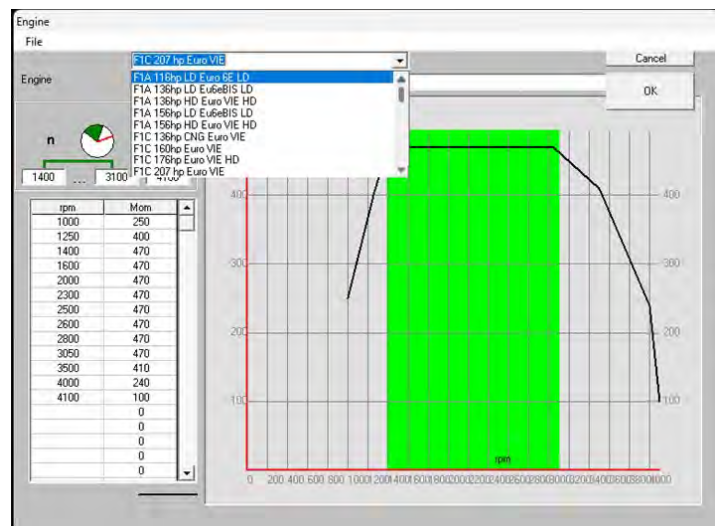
Engine

File

Engine

F1C 207 hp Euro VIE

F1A 116hp LD Euro 6E LD
F1A 136hp LD Eu6eBIS LD
F1A 136hp HD Euro VIE HD
F1A 156hp LD Eu6eBIS LD
F1A 156hp HD Euro VIE HD
F1C 136hp CNG Euro VIE
F1C 160hp Euro VIE
F1C 176hp Euro VIE HD
F1C 207 hp Euro VIE

Cancel

OK

n

1400 ... 3100 4100

| rpm | Mom |
|---|---|
| 1000 | 250 |
| 1250 | 400 |
| 1400 | 470 |
| 1600 | 470 |
| 2000 | 470 |
| 2300 | 470 |
| 2500 | 470 |
| 2600 | 470 |
| 2800 | 470 |
| 3050 | 470 |
| 3500 | 410 |
| 4000 | 240 |
| 4100 | 100 |
| | 0 |
| | 0 |
| | 0 |
| | 0 |
| | 0 |

400 400
300 300
200 200
100 100

rpm

0 200 400 600 800 1000 1200 1400 1600 1800 2000 2200 2400 2600 2800 3000 3200 3400 3600 3800 4000